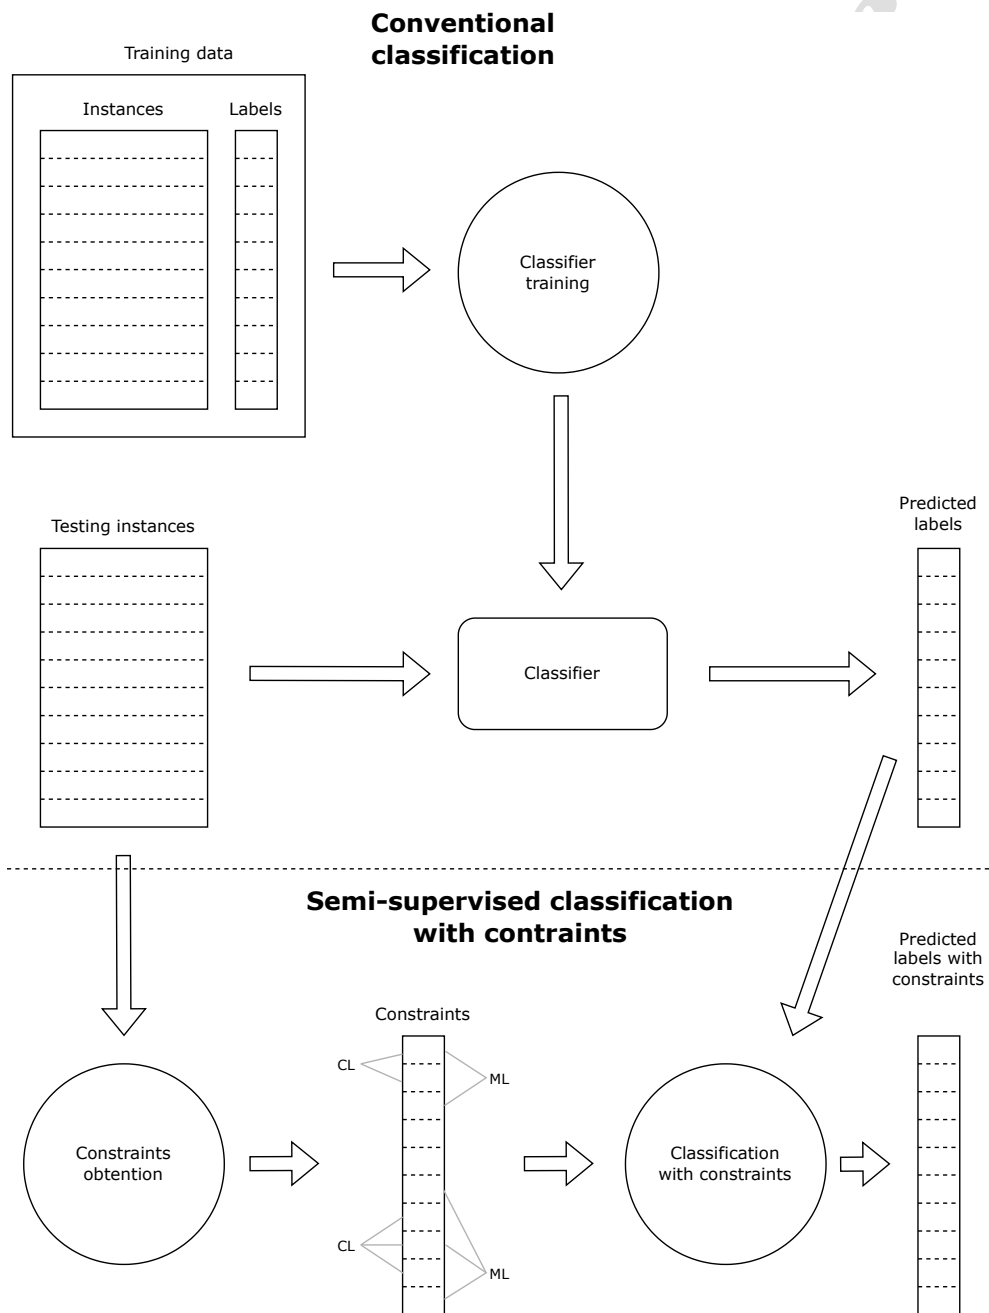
**Conventional classification**

Training data

Instances

Labels

Classifier training

Testing instances

Classifier

Predicted labels

**Semi-supervised classification with contraints**

Predicted labels with constraints

Constraints

CL

ML

Constraints obtention

Classification with constraints

CL

ML